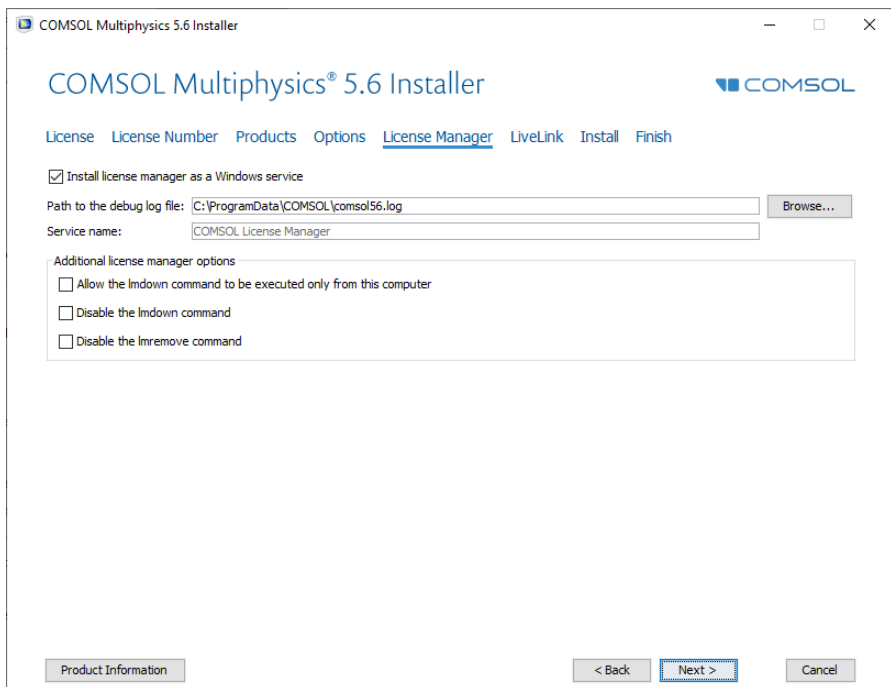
COMSOL Multiphysics 5.6 Installer

COMSOL Multiphysics® 5.6 Installer

COMSOL

License License Number Products Options License Manager LiveLink Install Finish

Install license manager as a Windows service

Path to the debug log file: C:\ProgramData\COMSOL\comsol56.log

Browse...

Service name: COMSOL License Manager

Additional license manager options

Allow the lmdown command to be executed only from this computer

Disable the lmdown command

Disable the lmremove command

Product Information

< Back

Next >

Cancel